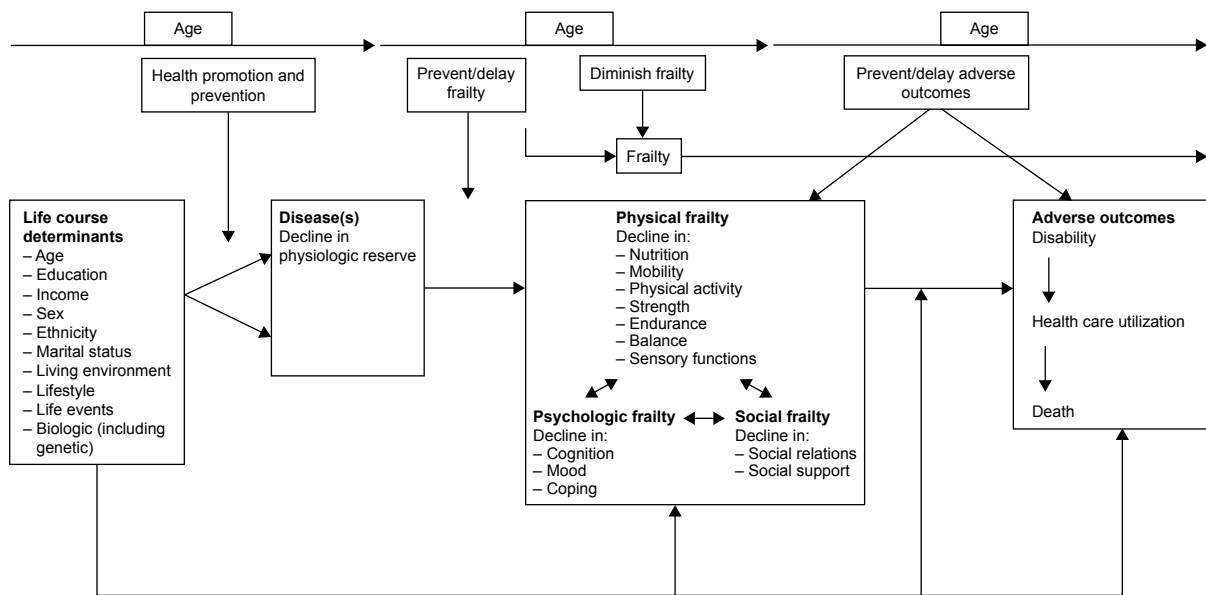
Age

Age

Age

Health promotion and prevention

Prevent/delay frailty

Diminish frailty

Prevent/delay adverse outcomes

Frailty

**Life course determinants**
– Age
– Education
– Income
– Sex
– Ethnicity
– Marital status
– Living environment
– Lifestyle
– Life events
– Biologic (including genetic)

**Disease(s)**
Decline in physiologic reserve

**Physical frailty**
Decline in:
– Nutrition
– Mobility
– Physical activity
– Strength
– Endurance
– Balance
– Sensory functions

**Psychologic frailty**
Decline in:
– Cognition
– Mood
– Coping

**Social frailty**
Decline in:
– Social relations
– Social support

**Adverse outcomes**
Disability

Health care utilization

Death